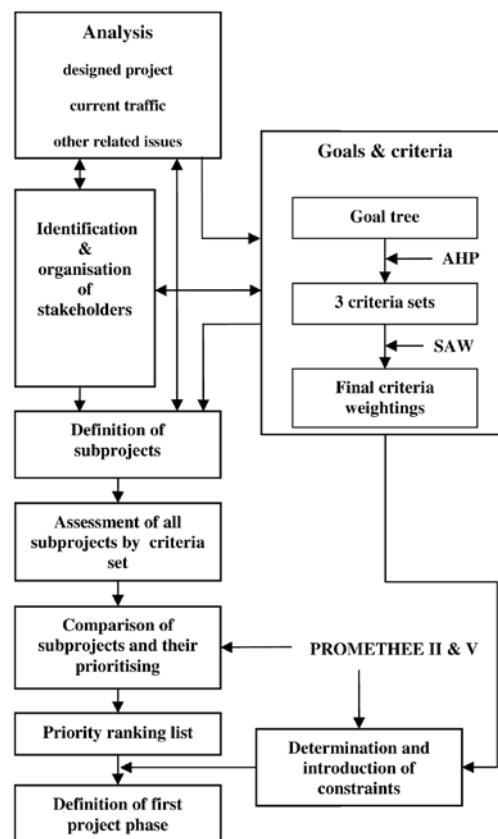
Analysis
designed project
current traffic
other related issues

Identification & organisation of stakeholders

Goals & criteria

Goal tree

AHP

3 criteria sets

SAW

Final criteria weightings

Definition of subprojects

Assessment of all subprojects by criteria set

Comparison of subprojects and their prioritising

PROMETHEE II & V

Priority ranking list

Determination and introduction of constraints

Definition of first project phase